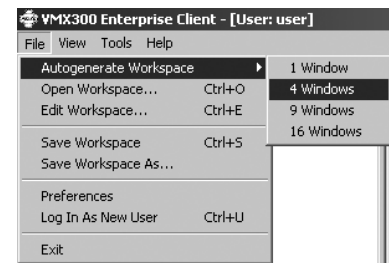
VMX300 Enterprise Client - [User: user]

File View Tools Help

Autogenerate Workspace
Open Workspace... Ctrl+O
Edit Workspace... Ctrl+E
Save Workspace Ctrl+S
Save Workspace As...
Preferences
Log In As New User Ctrl+U
Exit

1 Window
4 Windows
9 Windows
16 Windows